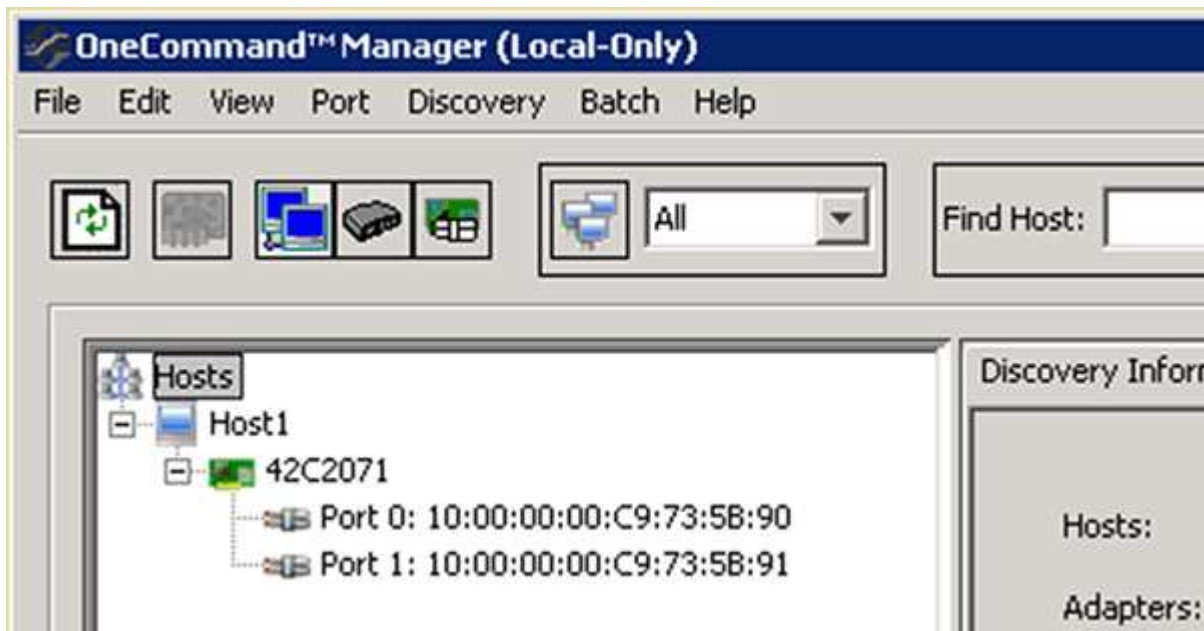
OneCommand™ Manager (Local-Only)

File Edit View Port Discovery Batch Help

All

Find Host:

Hosts
Host1
42C2071
Port 0: 10:00:00:00:C9:73:5B:90
Port 1: 10:00:00:00:C9:73:5B:91

Discovery Inform

Hosts:

Adapters: